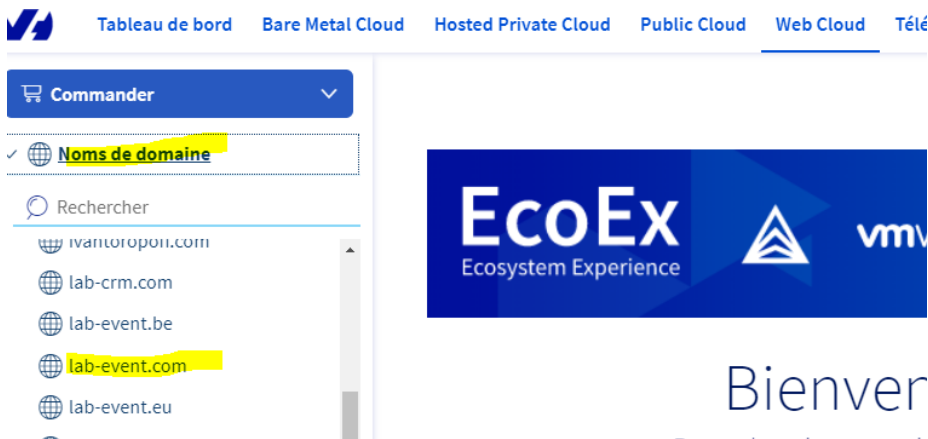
Tableau de bord Bare Metal Cloud Hosted Private Cloud Public Cloud Web Cloud Télé

Commander

Noms de domaine

Rechercher

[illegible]

lab-crm.com

lab-event.be

lab-event.com

lab-event.eu

EcoEx
Ecosystem Experience

vm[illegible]

Bienve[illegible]